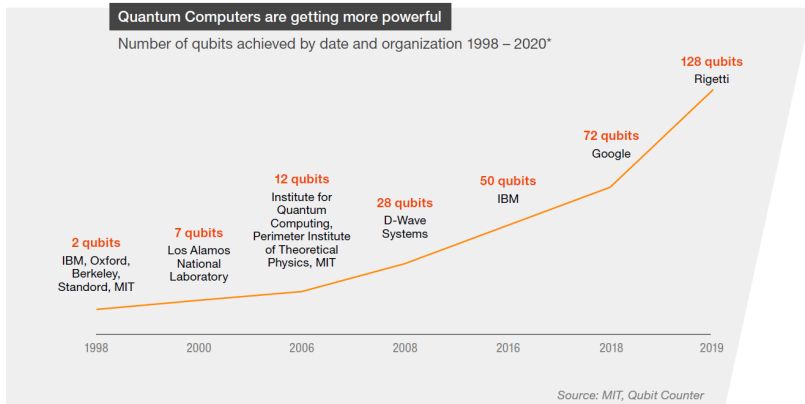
Quantum Computers are getting more powerful

Number of qubits achieved by date and organization 1998 – 2020*

2 qubits
IBM, Oxford, Berkeley, Standord, MIT

7 qubits
Los Alamos National Laboratory

12 qubits
Institute for Quantum Computing, Perimeter Institute of Theoretical Physics, MIT

28 qubits
D-Wave Systems

50 qubits
IBM

72 qubits
Google

128 qubits
Rigetti

1998
2000
2006
2008
2016
2018
2019

Source: MIT, Qubit Counter